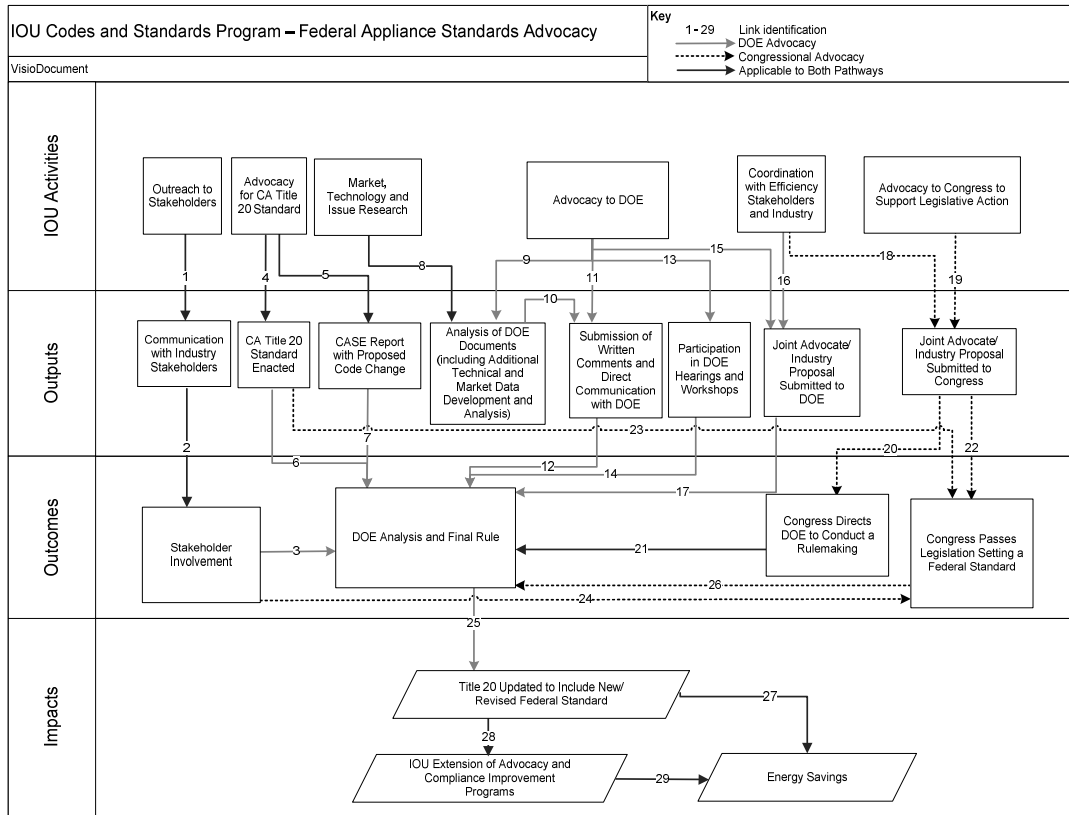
IOU Codes and Standards Program – Federal Appliance Standards Advocacy

VisioDocument

Key
1-29 Link identification
DOE Advocacy
Congressional Advocacy
Applicable to Both Pathways

IOU Activities

Outreach to Stakeholders

Advocacy for CA Title 20 Standard

Market, Technology and Issue Research

Advocacy to DOE

Coordination with Efficiency Stakeholders and Industry

Advocacy to Congress to Support Legislative Action

1
4
5
8
9
11
13
15
16
18
19
10

Outputs

Communication with Industry Stakeholders

CA Title 20 Standard Enacted

CASE Report with Proposed Code Change

Analysis of DOE Documents (including Additional Technical and Market Data Development and Analysis)

Submission of Written Comments and Direct Communication with DOE

Participation in DOE Hearings and Workshops

Joint Advocate/ Industry Proposal Submitted to DOE

Joint Advocate/ Industry Proposal Submitted to Congress

2
7
23
6
12
14
20
22
17

Outcomes

Stakeholder Involvement

3

DOE Analysis and Final Rule

21

Congress Directs DOE to Conduct a Rulemaking

Congress Passes Legislation Setting a Federal Standard

26
24
25

Impacts

Title 20 Updated to Include New/ Revised Federal Standard

27
28

IOU Extension of Advocacy and Compliance Improvement Programs

29

Energy Savings